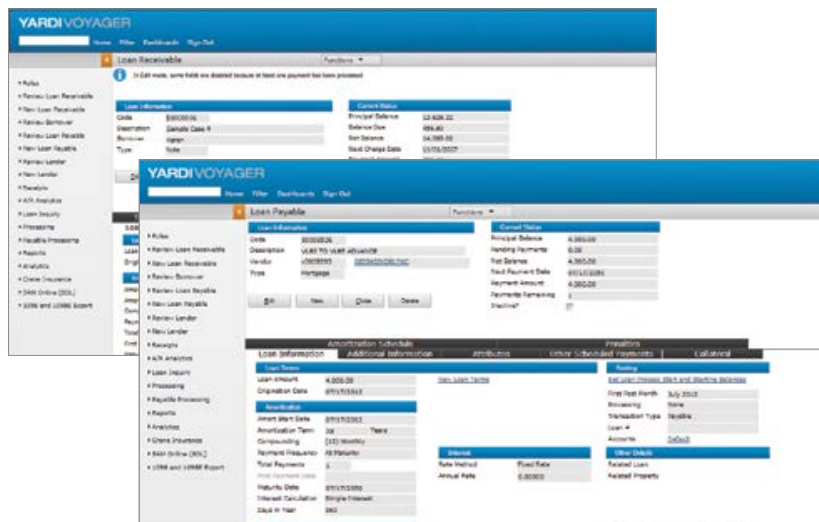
YARDI VOYAGER

Home Filter Dashboards Sign Out

Loan Receivable

Functions

In Edit mode, some fields are disabled because at least one payment has been processed

» Rules
» Review Loan Receivable
» New Loan Receivable
» Review Borrower
» Review Loan Payable
» New Loan Payable
» Review Lender
» New Lender
» Receipts
» A/R Analytics
» Loan Inquiry
» Processing
» Payable Processing
» Reports
» Analytics
» Crane Insurance
» SAM Online (SOL)
» 1098 and 1098E Export

Loan Information
Code
Description Sample Case 4
Borrower
Type Note

Current Status
Principal Balance
Balance Due
Net Balance
Next Charge Date

YARDI VOYAGER

Home Filter Dashboards Sign Out

Loan Payable

Functions

» Rules
» Review Loan Receivable
» New Loan Receivable
» Review Borrower
» Review Loan Payable
» New Loan Payable
» Review Lender
» New Lender
» Receipts
» A/R Analytics
» Loan Inquiry
» Processing
» Payable Processing
» Reports
» Analytics
» Crane Insurance
» SAM Online (SOL)
» 1098 and 1098E Export

Loan Information
Code
Description
Vendor
Type Mortgage

Current Status
Principal Balance 4,000.00
Pending Payments 0.00
Net Balance 4,000.00
Next Payment Date
Payment Amount 4,000.00
Payments Remaining 1
Inactive?

Edit New Clone Delete

Amortization Schedule | Penalties
Loan Information | Additional Information | Attributes | Other Scheduled Payments | Collateral

Loan Terms
Loan Amount 4,000.00
Origination Date 07/17/2013

View Loan Terms

Amortization
Amort Start Date 07/17/2013
Amortization Term 30 Years
Compounding (12) Monthly
Payment Frequency At Maturity
Total Payments 1
First Payment Date
Maturity Date 07/17/2050
Interest Calculation Simple Interest
Days in Year 360

Interest
Rate Method Fixed Rate
Annual Rate 0.00000

Posting
Set Loan Process Start and Starting Balances
First Post Month July 2013
Processing None
Transaction Type Payable
Loan #
Accounts Default

Other Details
Related Loan
Related Property